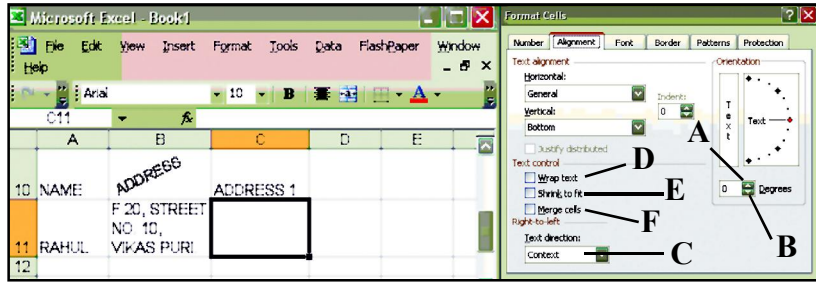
Microsoft Excel - Book1

File Edit View Insert Format Tools Data FlashPaper Window Help

Arial 10 B A

C11 fx

| | A | B | C | D | E |
|---|---|---|---|---|---|
| 10 | NAME | ADDRESS | ADDRESS 1 | | |
| 11 | RAHUL | F 20, STREET NO. 10, VIKAS PURI | | | |
| 12 | | | | | |

Format Cells

Number Alignment Font Border Patterns Protection

Text alignment
Horizontal:
General
Indent:
0
Vertical:
Bottom
Justify distributed

Text control
Wrap text
Shrink to fit
Merge cells

Right-to-left
Text direction:
Context

Orientation
T e x t
Text
0 Degrees

A
B
C
D
E
F